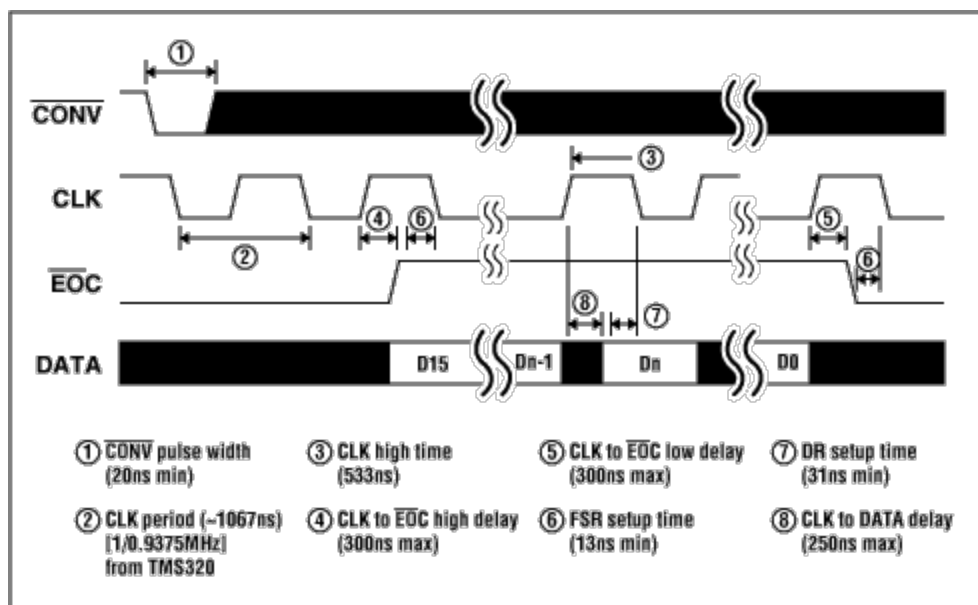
①

$\overline{CONV}$

③

CLK

④ ⑥

⑤

②

⑥

$\overline{EOC}$

⑧ ⑦

DATA

D15

Dn-1

Dn

D0

① $\overline{CONV}$ pulse width (20ns min)

② CLK period (~1067ns) [1/0.9375MHz] from TMS320

③ CLK high time (533ns)

④ CLK to $\overline{EOC}$ high delay (300ns max)

⑤ CLK to $\overline{EOC}$ low delay (300ns max)

⑥ FSR setup time (13ns min)

⑦ DR setup time (31ns min)

⑧ CLK to DATA delay (250ns max)